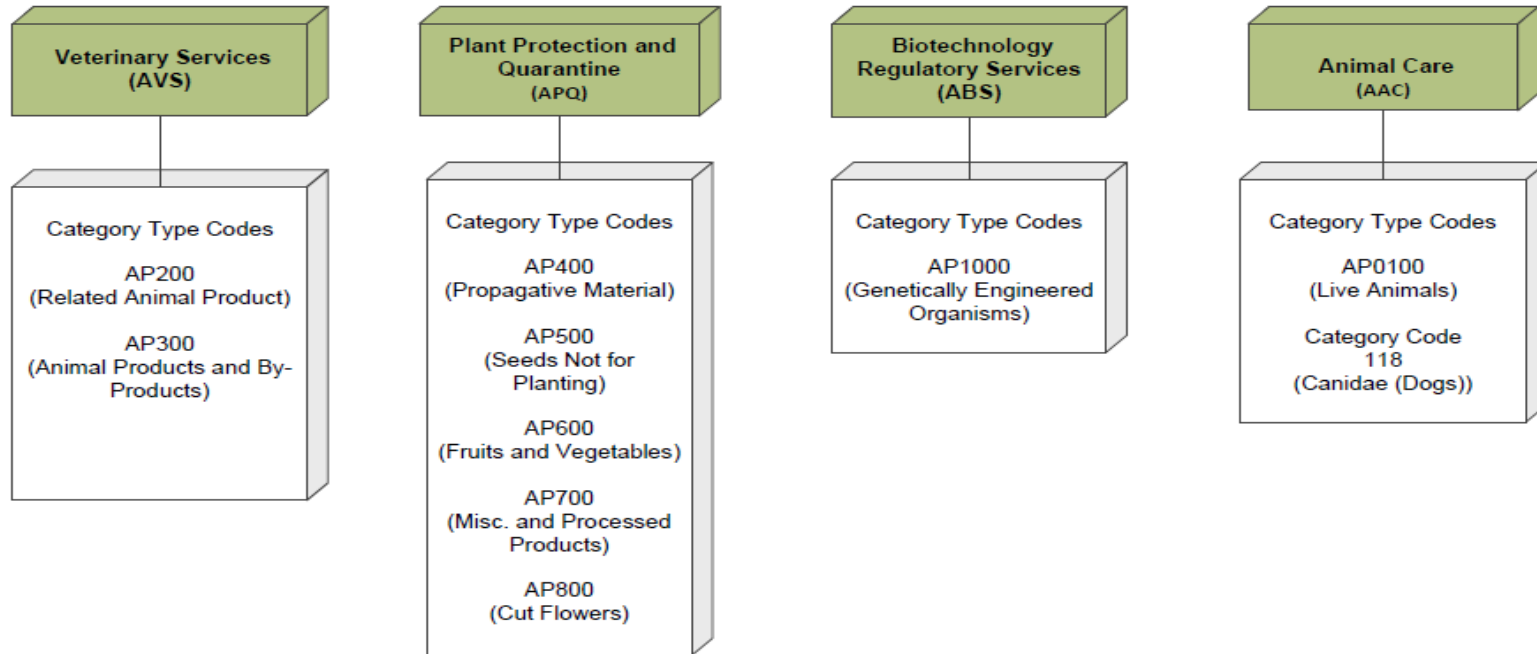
Veterinary Services (AVS)

Category Type Codes

AP200 (Related Animal Product)

AP300 (Animal Products and By-Products)

Plant Protection and Quarantine (APQ)

Category Type Codes

AP400 (Propagative Material)

AP500 (Seeds Not for Planting)

AP600 (Fruits and Vegetables)

AP700 (Misc. and Processed Products)

AP800 (Cut Flowers)

Biotechnology Regulatory Services (ABS)

Category Type Codes

AP1000 (Genetically Engineered Organisms)

Animal Care (AAC)

Category Type Codes

AP0100 (Live Animals)

Category Code 118 (Canidae (Dogs))